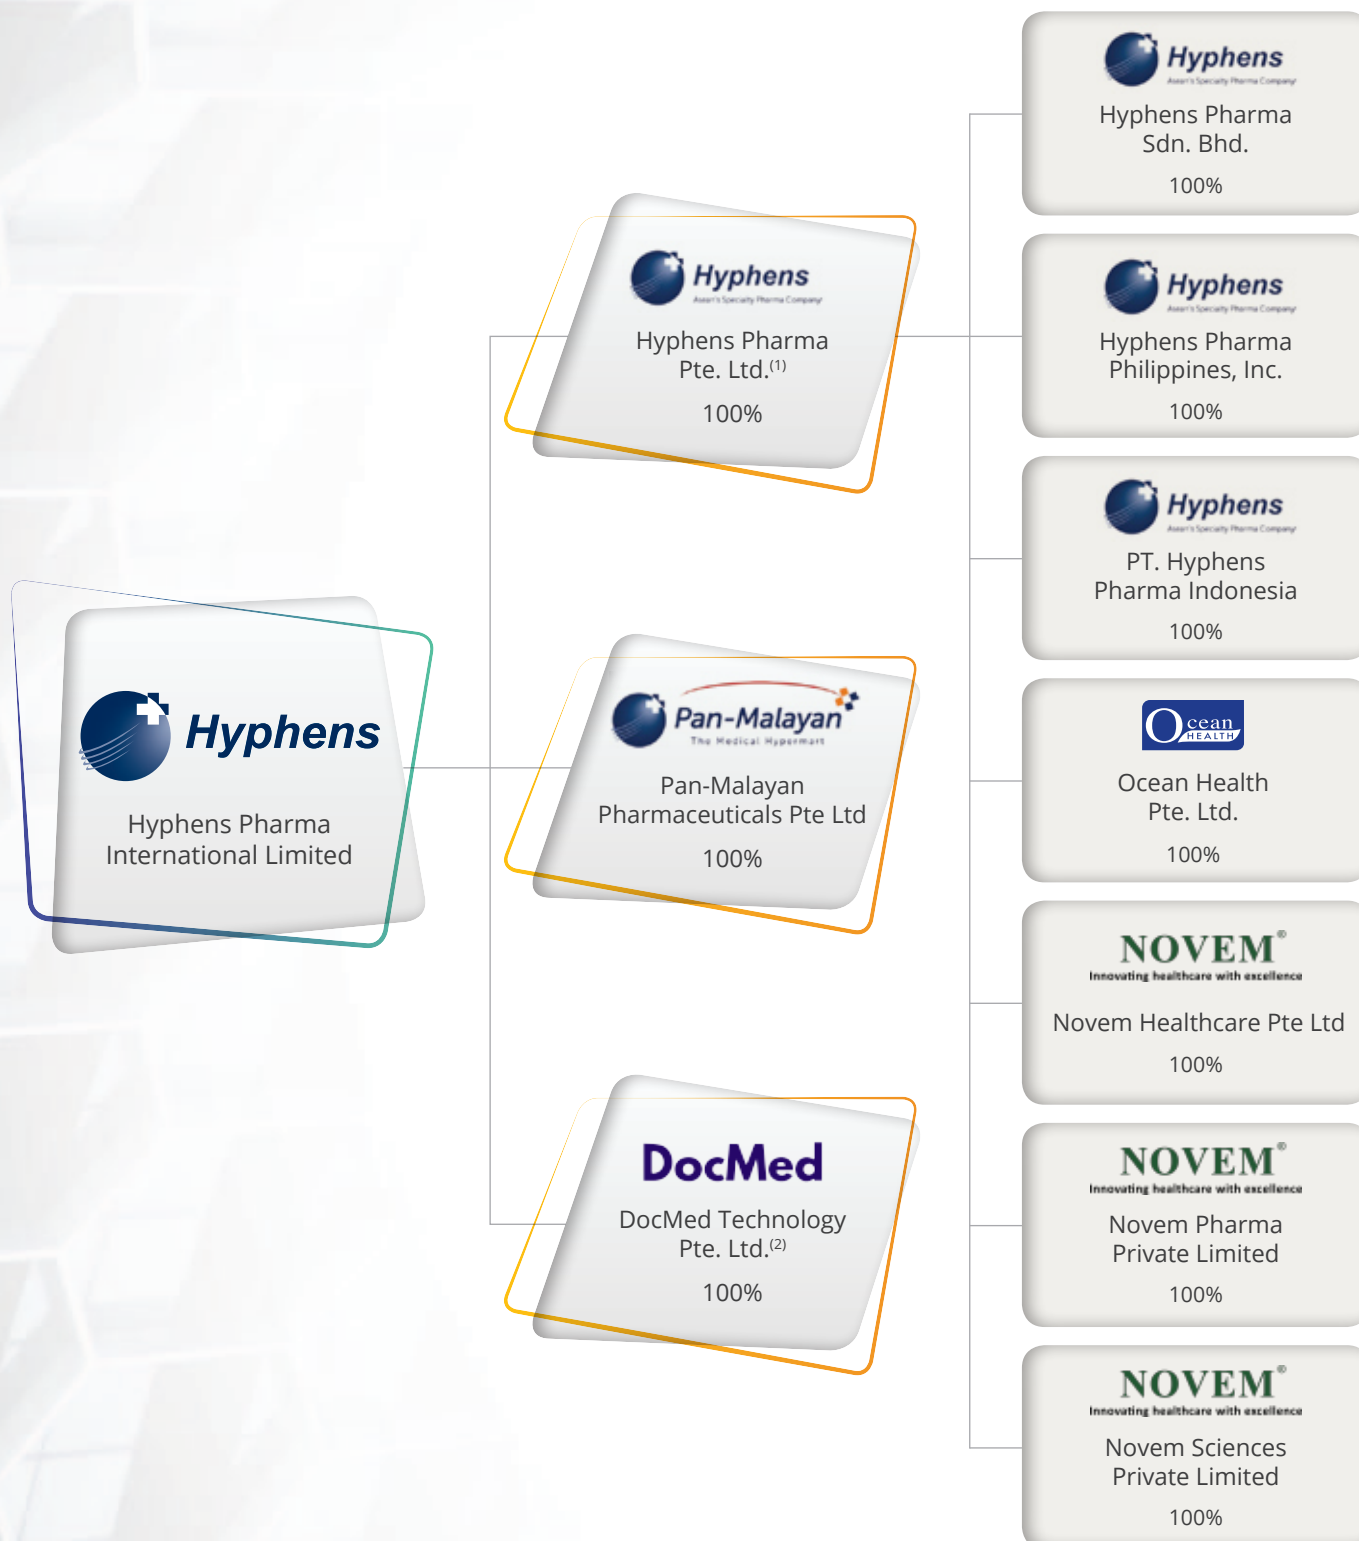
Hyphens

Hyphens Pharma International Limited

Hyphens
Asia's Specialty Pharma Company

Hyphens Pharma Pte. Ltd.$^{(1)}$

100%

Pan-Malayan
The Medical Hypermart

Pan-Malayan Pharmaceuticals Pte Ltd

100%

DocMed

DocMed Technology Pte. Ltd.$^{(2)}$

100%

Hyphens
Asia's Specialty Pharma Company

Hyphens Pharma Sdn. Bhd.

100%

Hyphens
Asia's Specialty Pharma Company

Hyphens Pharma Philippines, Inc.

100%

Hyphens
Asia's Specialty Pharma Company

PT. Hyphens Pharma Indonesia

100%

Ocean HEALTH

Ocean Health Pte. Ltd.

100%

NOVEM®
Innovating healthcare with excellence

Novem Healthcare Pte Ltd

100%

NOVEM®
Innovating healthcare with excellence

Novem Pharma Private Limited

100%

NOVEM®
Innovating healthcare with excellence

Novem Sciences Private Limited

100%